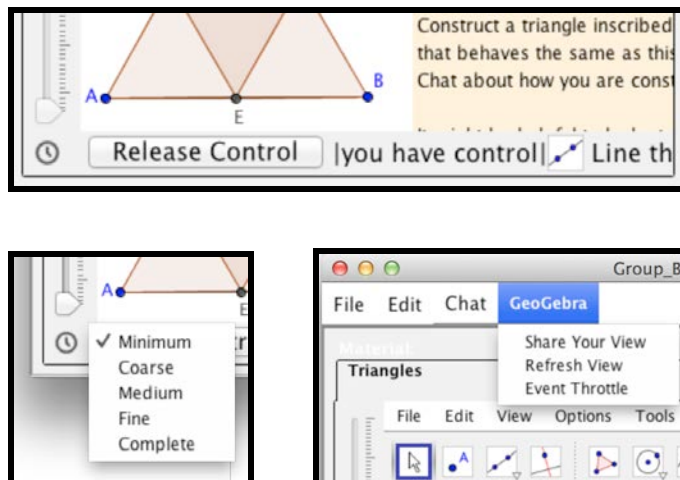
Construct a triangle inscribed
that behaves the same as this
Chat about how you are const

A
B
E

It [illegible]

Release Control |you have control| Line th

A
E
✓ Minimum
Coarse
Medium
Fine
Complete

Group_B
File Edit Chat GeoGebra
Share Your View
Refresh View
Event Throttle
Material
Triangles
File Edit View Options Tools